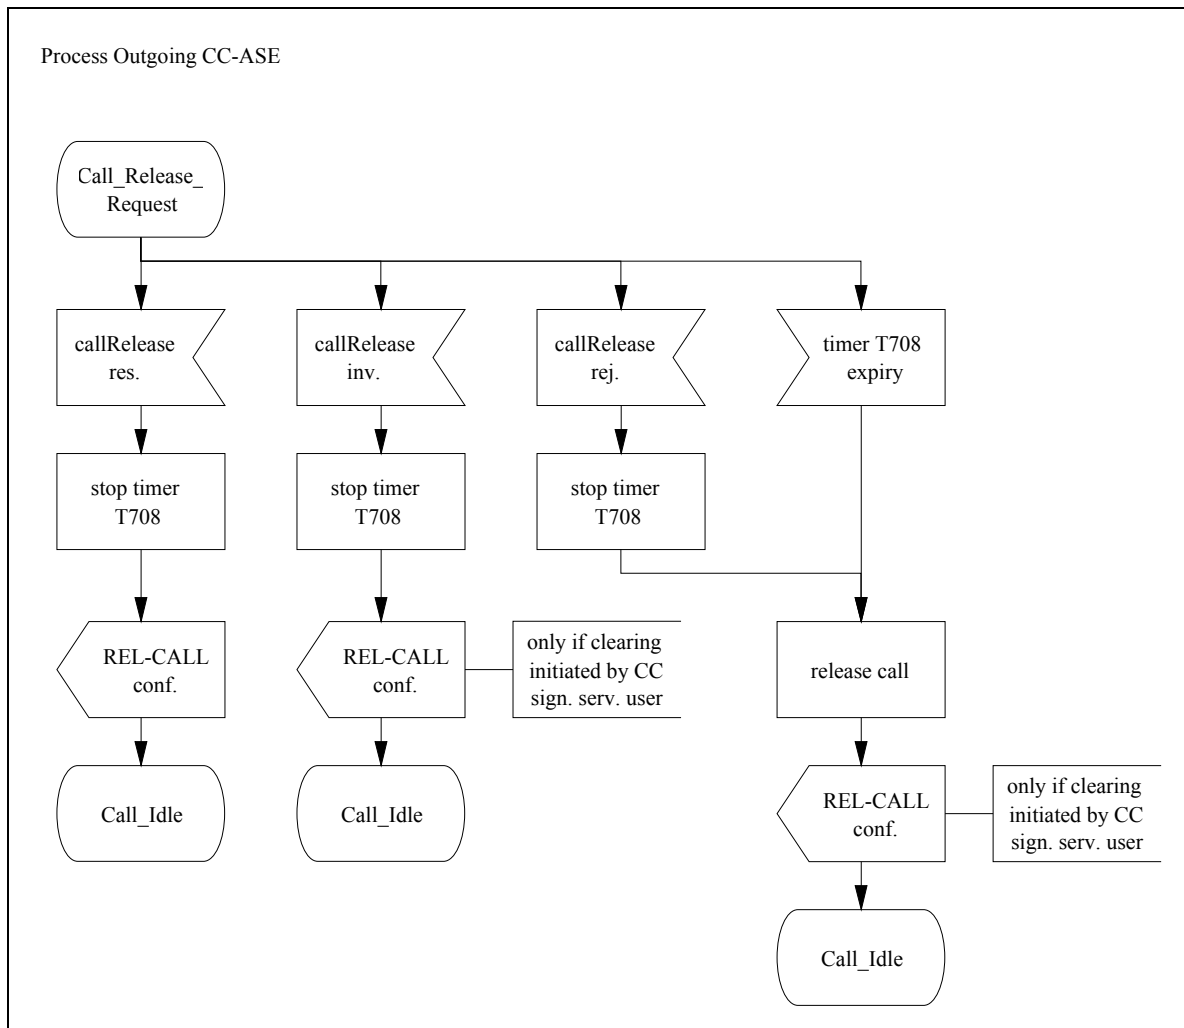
Process Outgoing CC-ASE

Call_Release_ Request

callRelease res.

callRelease inv.

callRelease rej.

timer T708 expiry

stop timer T708

stop timer T708

stop timer T708

REL-CALL conf.

REL-CALL conf.

only if clearing initiated by CC sign. serv. user

release call

Call_Idle

Call_Idle

REL-CALL conf.

only if clearing initiated by CC sign. serv. user

Call_Idle